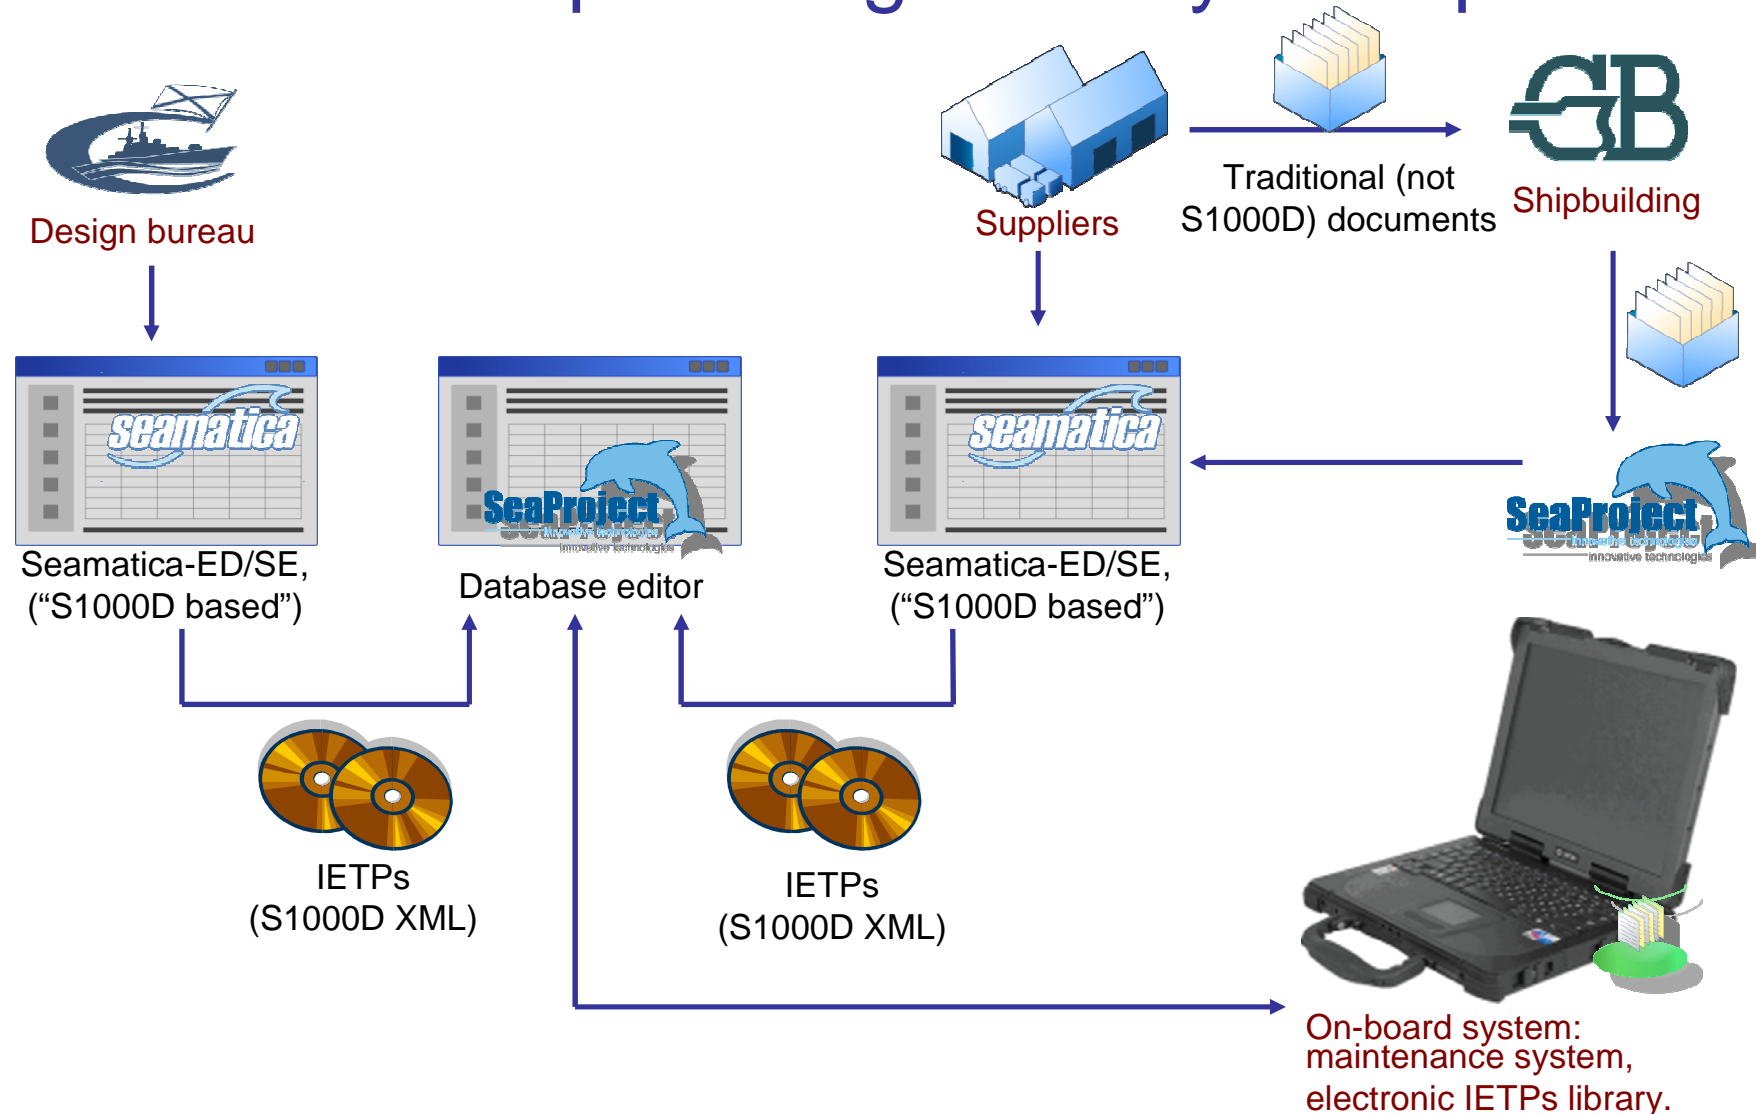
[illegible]

Design bureau

Suppliers

Traditional (not S1000D) documents

Shipbuilding

seamatica

Seamatica-ED/SE, (“S1000D based”)

SeaProject
innovative technologies

Database editor

seamatica

Seamatica-ED/SE, (“S1000D based”)

SeaProject
innovative technologies

IETPs (S1000D XML)

IETPs (S1000D XML)

On-board system: maintenance system, electronic IETPs library.